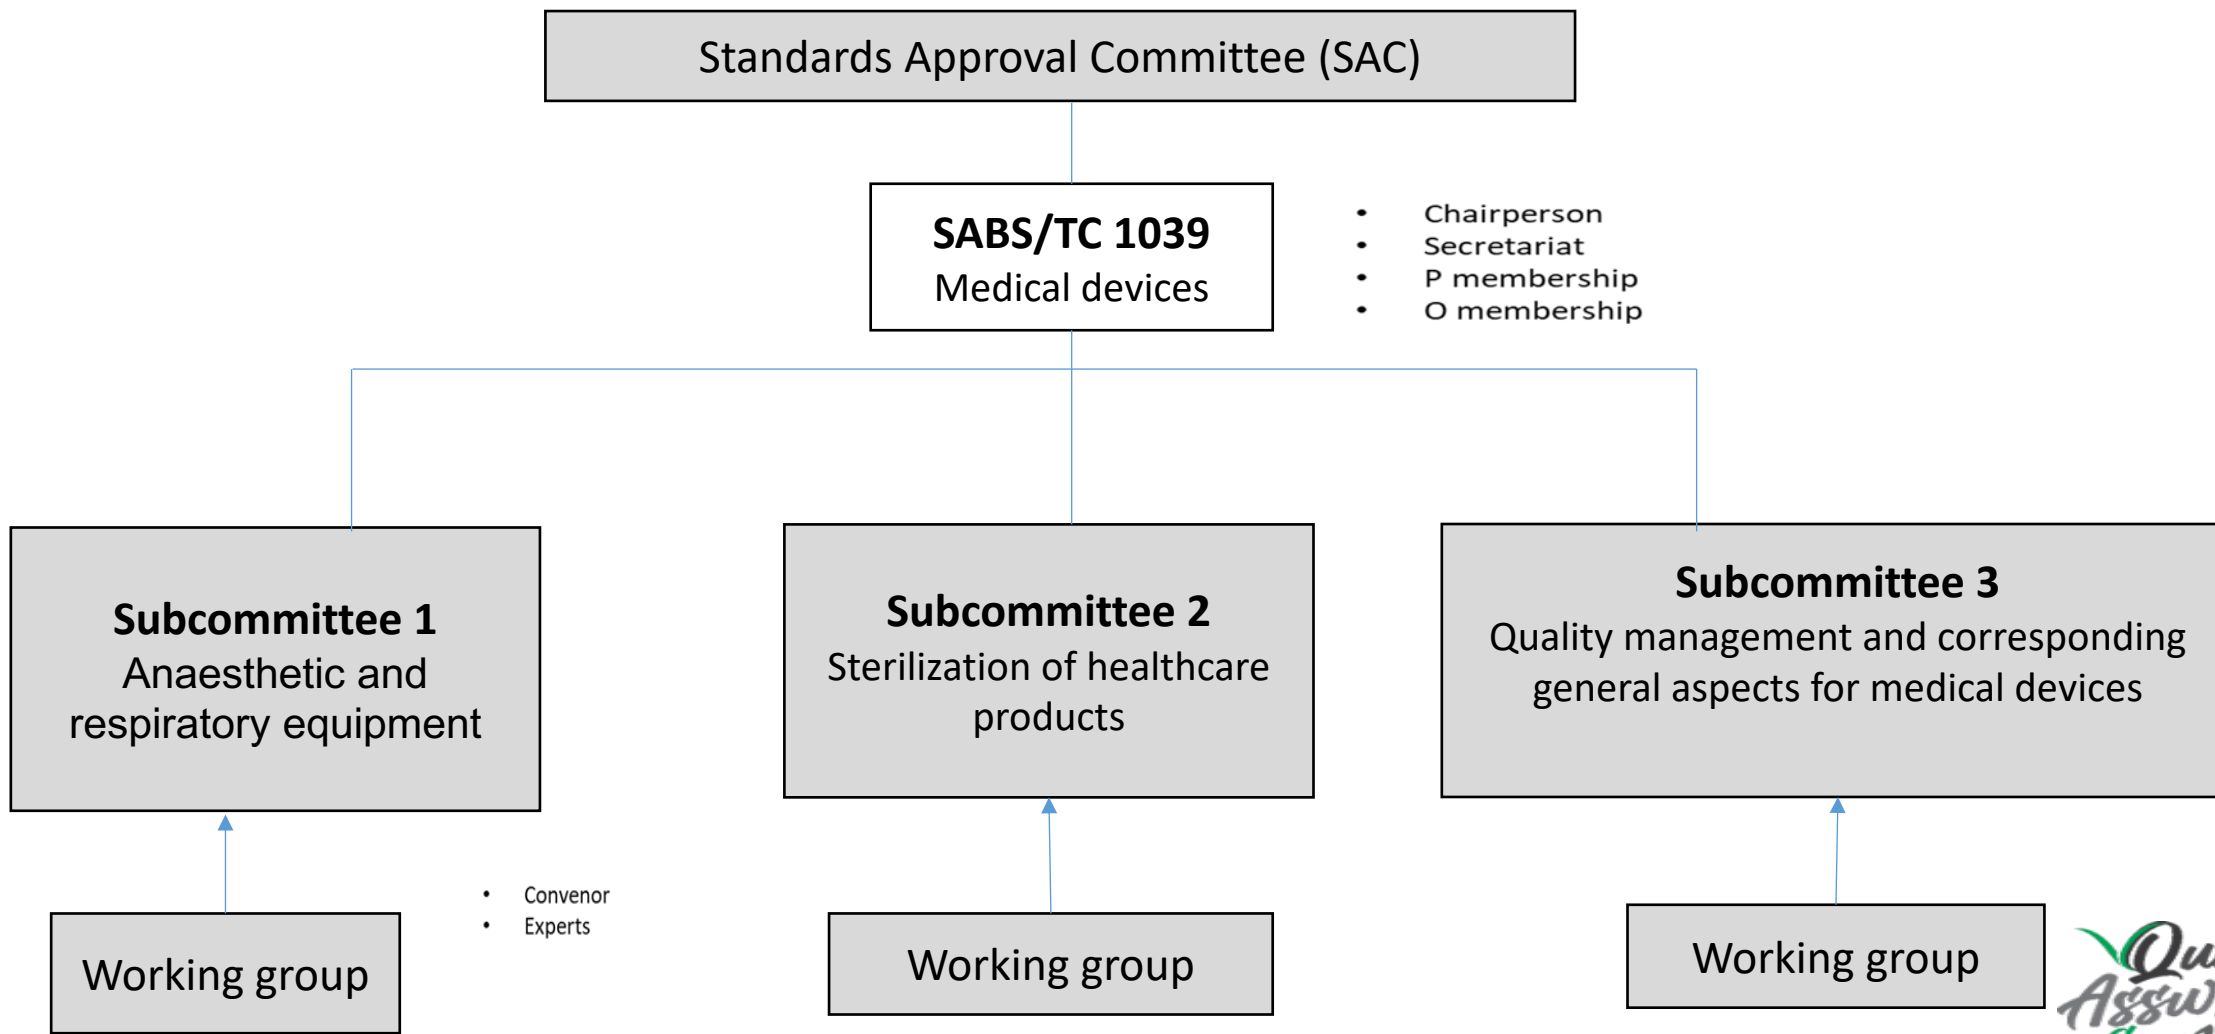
Standards Approval Committee (SAC)

SABS/TC 1039
Medical devices

- Chairperson
- Secretariat
- P membership
- O membership

Subcommittee 1
Anaesthetic and respiratory equipment

Subcommittee 2
Sterilization of healthcare products

Subcommittee 3
Quality management and corresponding general aspects for medical devices

Working group

- Convenor
- Experts

Working group

Working group

Qu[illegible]
Assu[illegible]